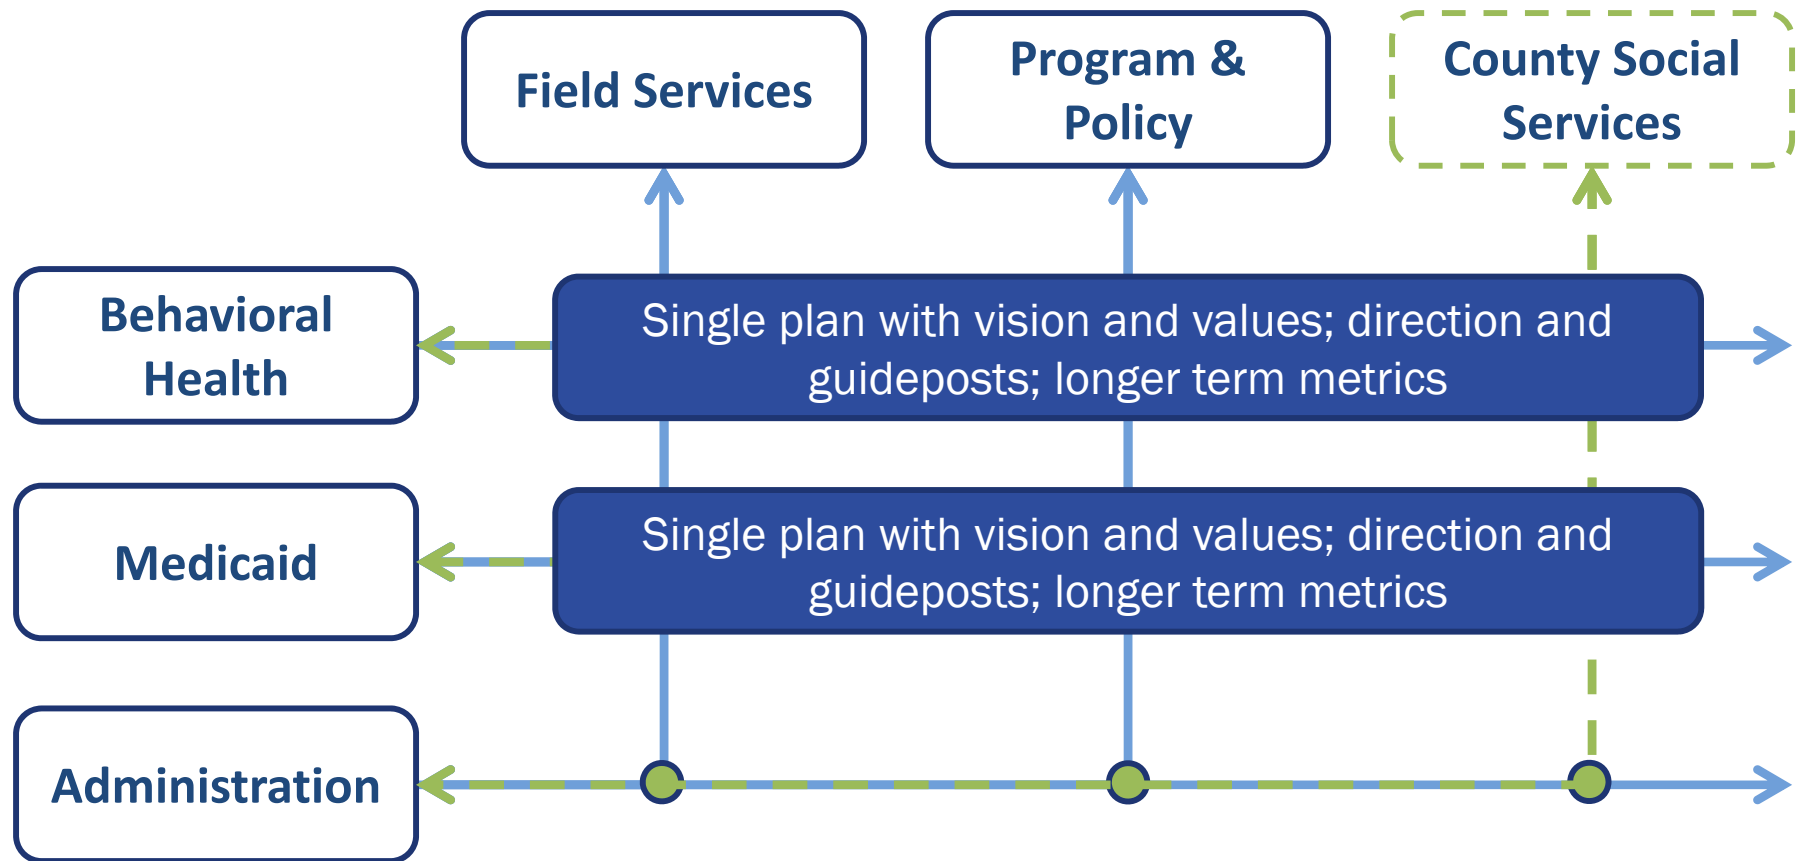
Field Services

Program & Policy

County Social Services

Behavioral Health

Single plan with vision and values; direction and guideposts; longer term metrics

Medicaid

Single plan with vision and values; direction and guideposts; longer term metrics

Administration